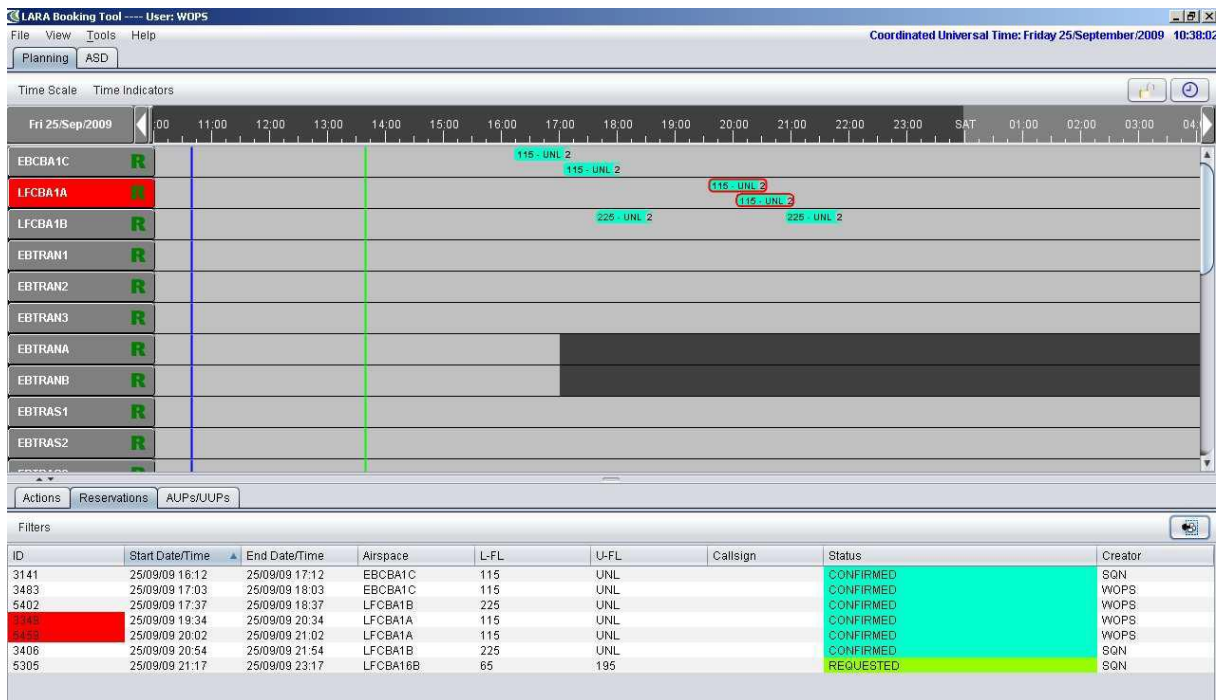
LARA Booking Tool ---- User: WOPS

File View Tools Help

Coordinated Universal Time: Friday 25/September/2009 10:38:02

Planning ASD

Time Scale Time Indicators

Fri 25/Sep/2009

:00 11:00 12:00 13:00 14:00 15:00 16:00 17:00 18:00 19:00 20:00 21:00 22:00 23:00 SAT 01:00 02:00 03:00 04

EBCBA1C R
LFCBA1A R
LFCBA1B R
EBTRAN1 R
EBTRAN2 R
EBTRAN3 R
EBTRANA R
EBTRANB R
EBTRAS1 R
EBTRAS2 R

115 - UNL 2
115 - UNL 2
115 - UNL 2
115 - UNL 2
225 - UNL 2
225 - UNL 2

Actions Reservations AUPs/UUPs

Filters

| ID | Start Date/Time | End Date/Time | Airspace | L-FL | U-FL | Callsign | Status | Creator |
|---|---|---|---|---|---|---|---|---|
| 3141 | 25/09/09 16:12 | 25/09/09 17:12 | EBCBA1C | 115 | UNL | | CONFIRMED | SQN |
| 3483 | 25/09/09 17:03 | 25/09/09 18:03 | EBCBA1C | 115 | UNL | | CONFIRMED | WOPS |
| 5402 | 25/09/09 17:37 | 25/09/09 18:37 | LFCBA1B | 225 | UNL | | CONFIRMED | WOPS |
| 3348 | 25/09/09 19:34 | 25/09/09 20:34 | LFCBA1A | 115 | UNL | | CONFIRMED | WOPS |
| 5455 | 25/09/09 20:02 | 25/09/09 21:02 | LFCBA1A | 115 | UNL | | CONFIRMED | WOPS |
| 3406 | 25/09/09 20:54 | 25/09/09 21:54 | LFCBA1B | 225 | UNL | | CONFIRMED | SQN |
| 5305 | 25/09/09 21:17 | 25/09/09 23:17 | LFCBA16B | 65 | 195 | | REQUESTED | SQN |